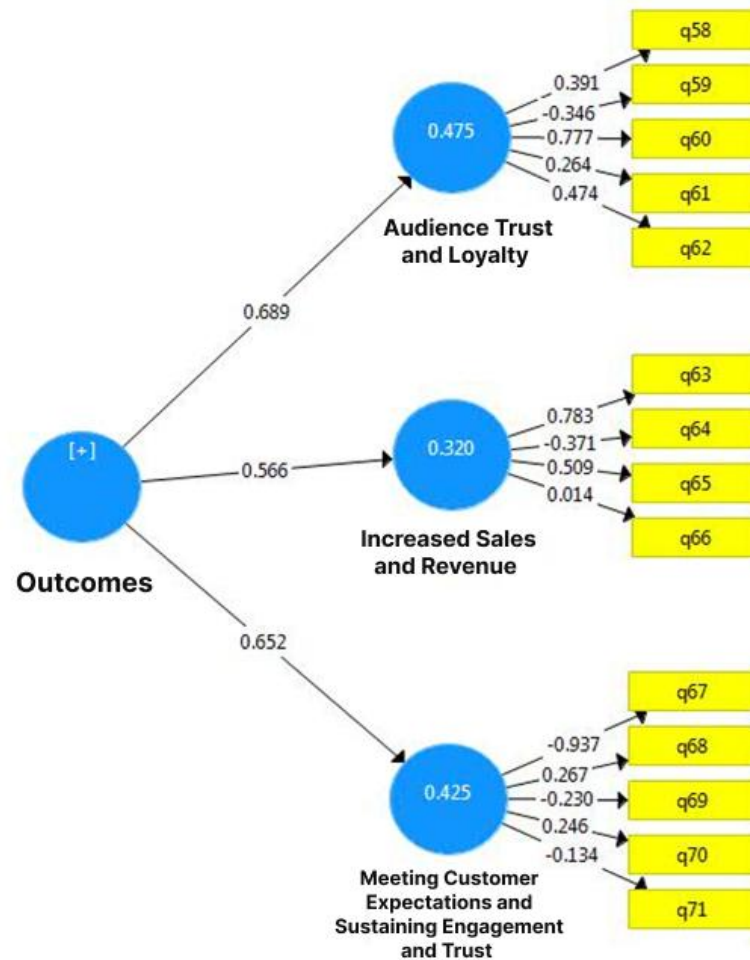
q58
q59
q60
q61
q62
0.391
-0.346
0.777
0.264
0.474
0.475
Audience Trust and Loyalty
0.689
q63
q64
q65
q66
0.783
-0.371
0.509
0.014
[+]
0.566
0.320
Increased Sales and Revenue
Outcomes
0.652
q67
q68
q69
q70
q71
-0.937
0.267
-0.230
0.246
-0.134
0.425
Meeting Customer Expectations and Sustaining Engagement and Trust